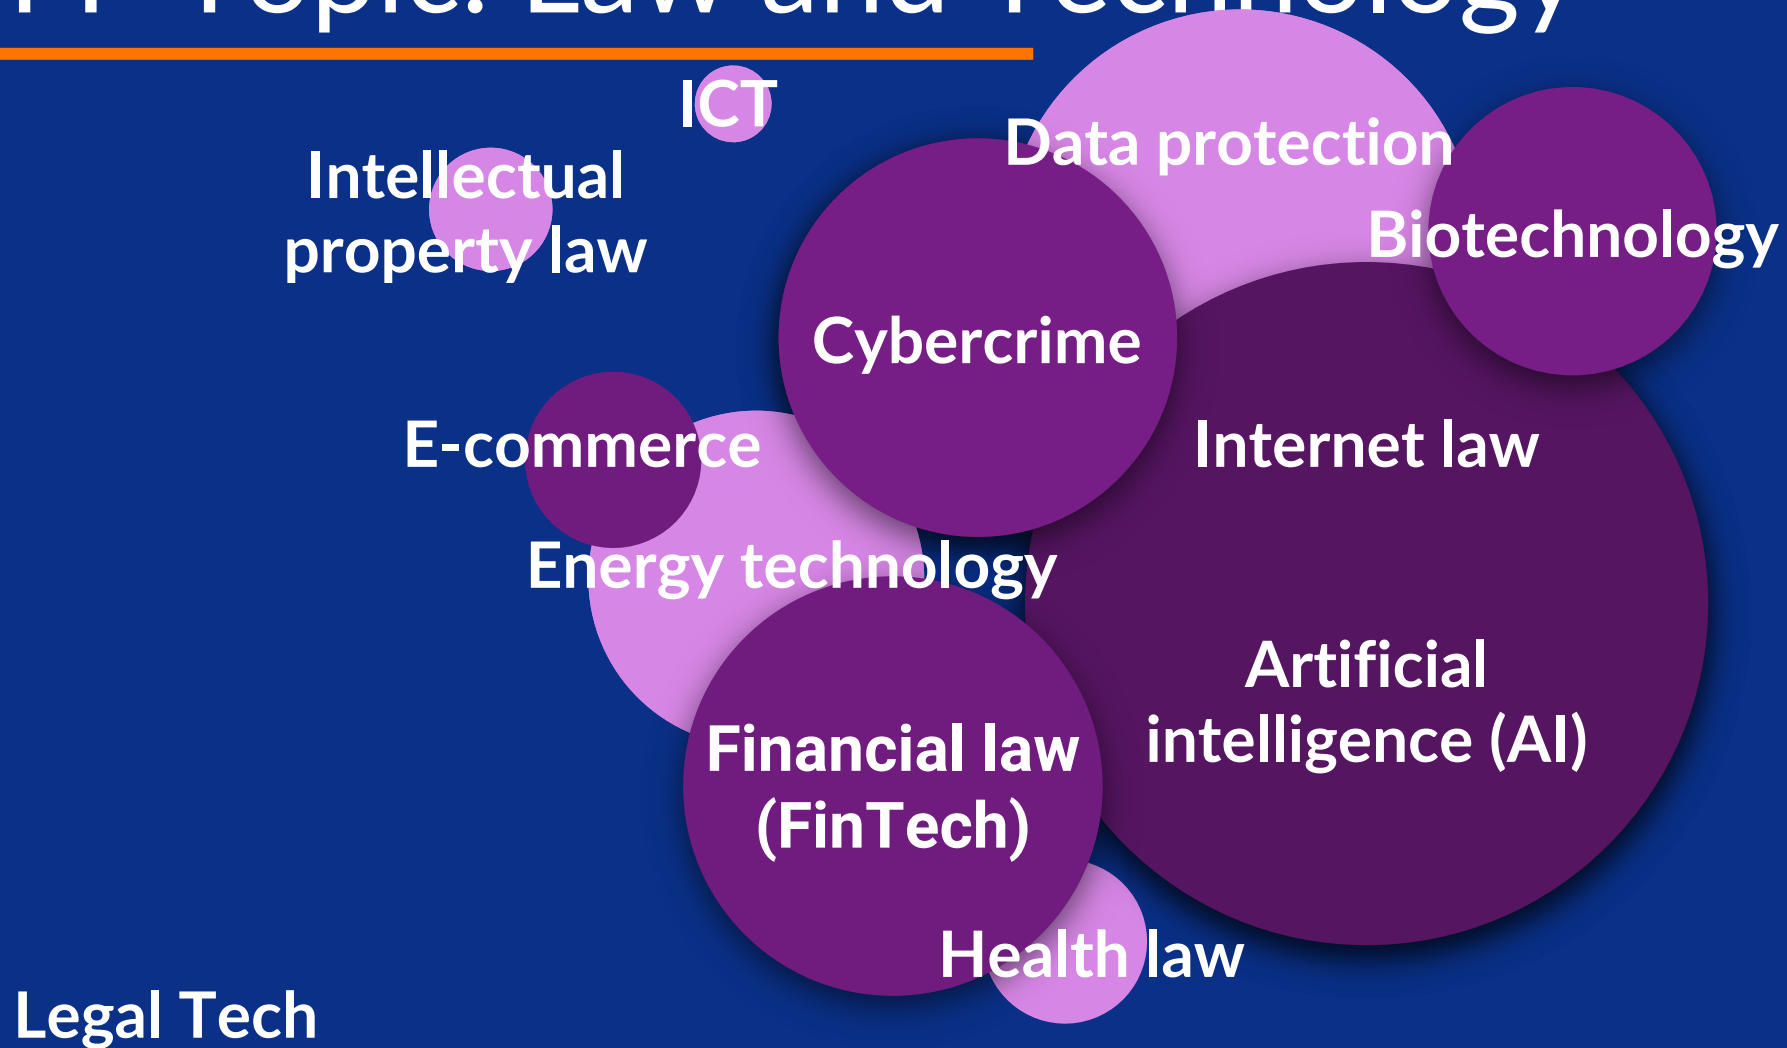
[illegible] Topic: Law and Technology

ICT

Intellectual property law

Data protection

Biotechnology

Cybercrime

E-commerce

Internet law

Energy technology

Artificial intelligence (AI)

Financial law (FinTech)

Health law

Legal Tech